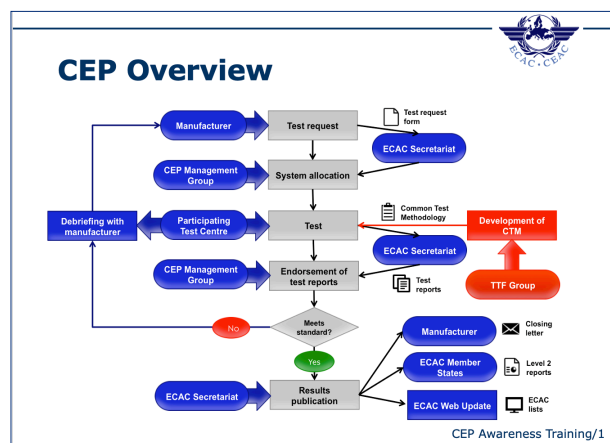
ECAC · CEAC

CEP Overview

Manufacturer

Test request

Test request form

ECAC Secretariat

CEP Management Group

System allocation

Debriefing with manufacturer

Participating Test Centre

Test

Common Test Methodology

Development of CTM

ECAC Secretariat

CEP Management Group

Endorsement of test reports

Test reports

TTF Group

No

Meets standard?

Yes

Manufacturer

Closing letter

ECAC Member States

Level 2 reports

ECAC Secretariat

Results publication

ECAC Web Update

ECAC lists

CEP Awareness Training/1